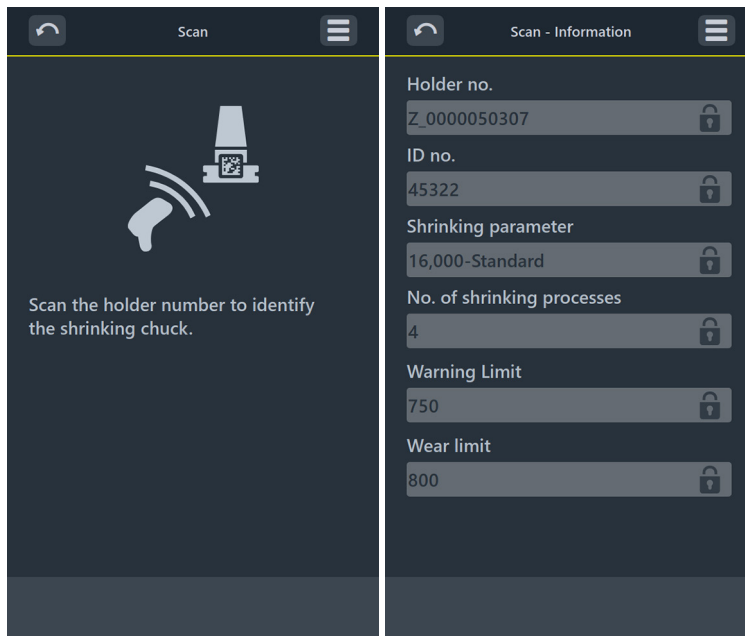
Scan

Scan the holder number to identify the shrinking chuck.

Scan - Information

Holder no.
Z_0000050307

ID no.
45322

Shrinking parameter
16,000-Standard

No. of shrinking processes
4

Warning Limit
750

Wear limit
800